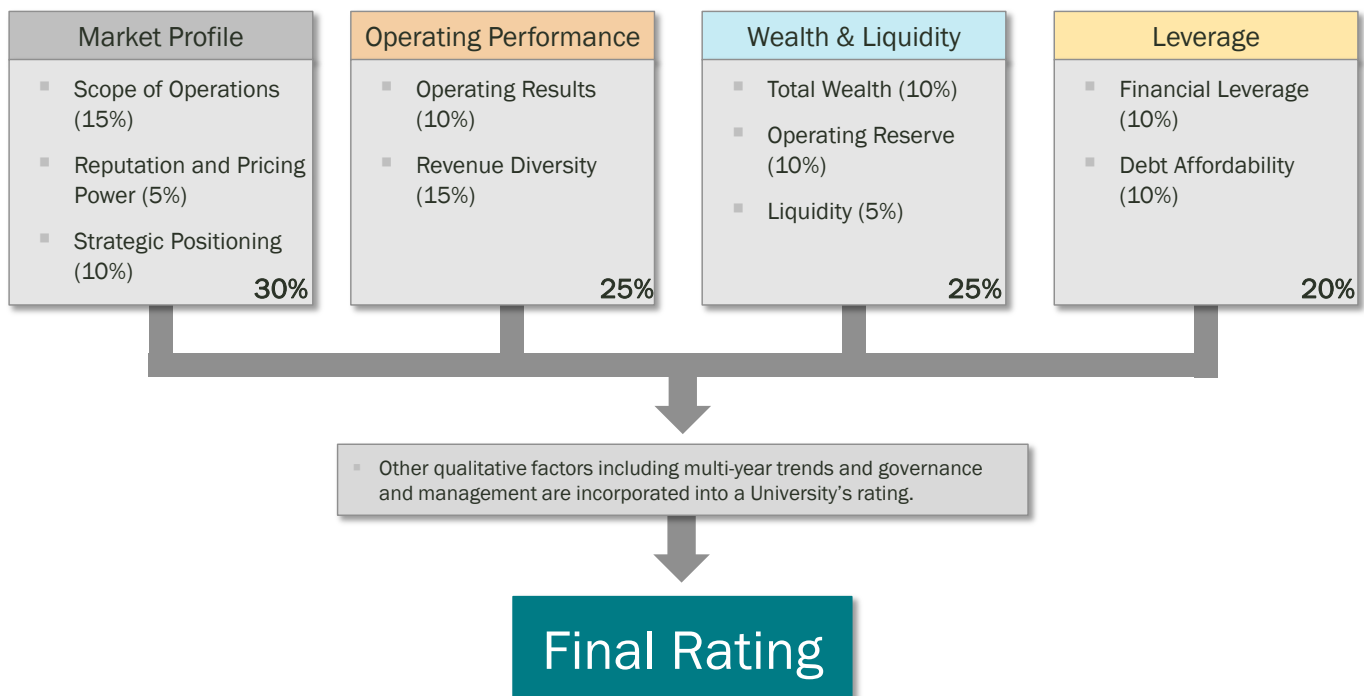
Market Profile

Scope of Operations (15%)

Reputation and Pricing Power (5%)

Strategic Positioning (10%)

30%

Operating Performance

Operating Results (10%)

Revenue Diversity (15%)

25%

Wealth & Liquidity

Total Wealth (10%)

Operating Reserve (10%)

Liquidity (5%)

25%

Leverage

Financial Leverage (10%)

Debt Affordability (10%)

20%

Other qualitative factors including multi-year trends and governance and management are incorporated into a University's rating.

Final Rating